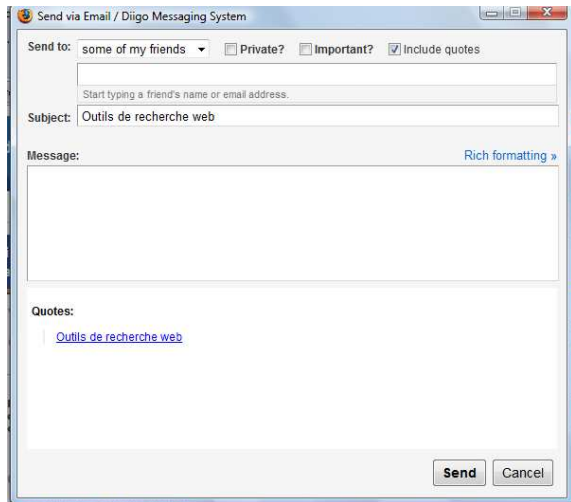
Send via Email / Diigo Messaging System

Send to: some of my friends ▾ Private? Important? Include quotes

Start typing a friend's name or email address.

Subject: Outils de recherche web

Message:

Rich formatting »

Quotes:

Outils de recherche web

Send Cancel